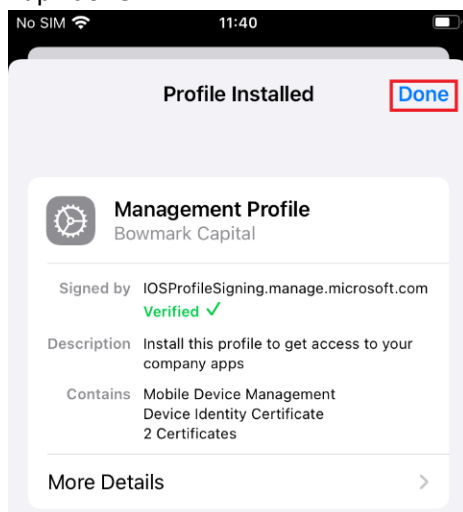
No SIM
11:40

Profile Installed
Done

Management Profile
Bowmark Capital

Signed by IOSProfileSigning.manage.microsoft.com
Verified ✓

Description Install this profile to get access to your company apps

Contains Mobile Device Management
Device Identity Certificate
2 Certificates

More Details